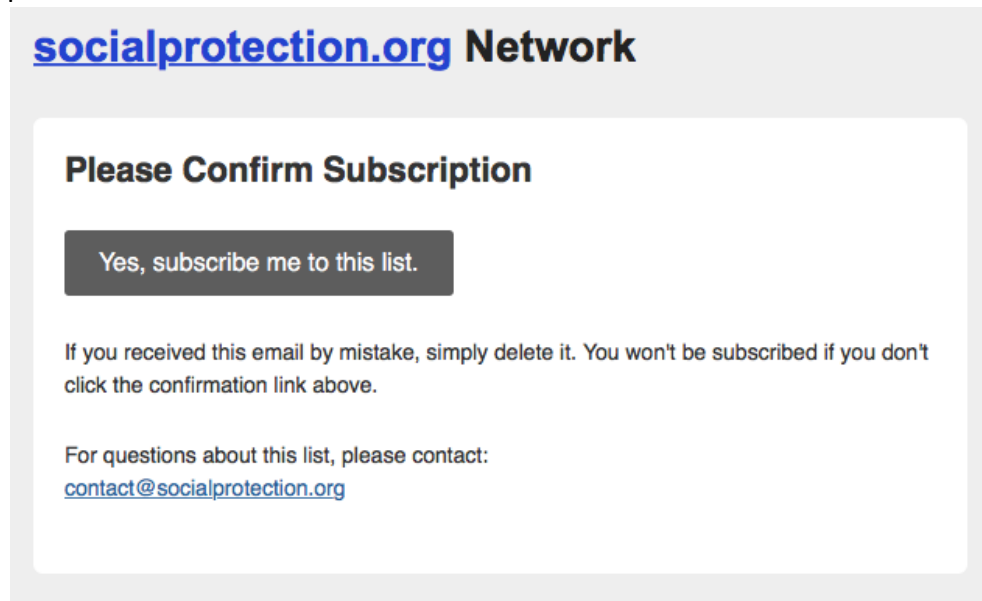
socialprotection.org Network

Please Confirm Subscription

Yes, subscribe me to this list.

If you received this email by mistake, simply delete it. You won't be subscribed if you don't click the confirmation link above.

For questions about this list, please contact:
contact@socialprotection.org